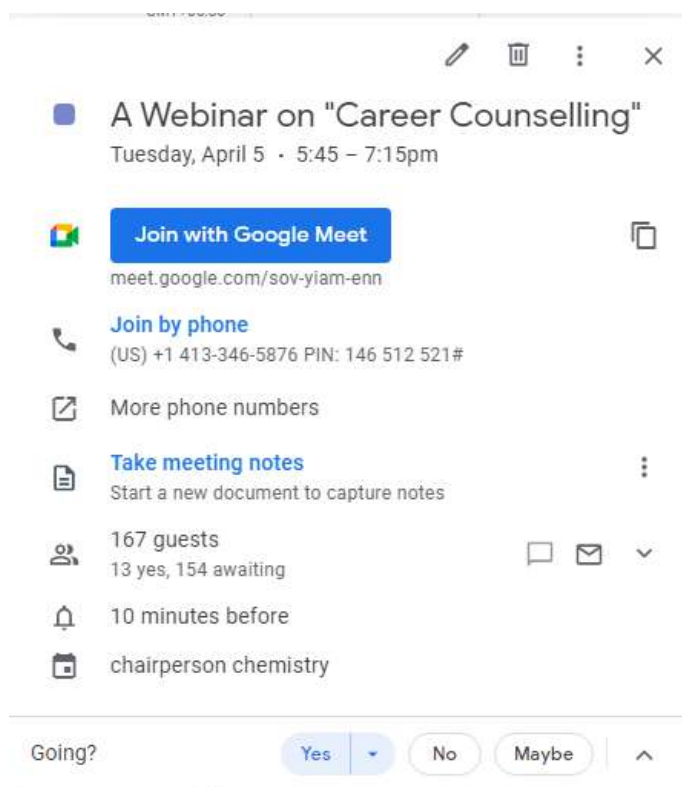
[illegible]

A Webinar on "Career Counselling"
Tuesday, April 5 · 5:45 – 7:15pm

Join with Google Meet
meet.google.com/sov-yiam-enn

Join by phone
(US) +1 413-346-5876 PIN: 146 512 521#

More phone numbers

Take meeting notes
Start a new document to capture notes

167 guests
13 yes, 154 awaiting

10 minutes before

chairperson chemistry

Going? Yes No Maybe